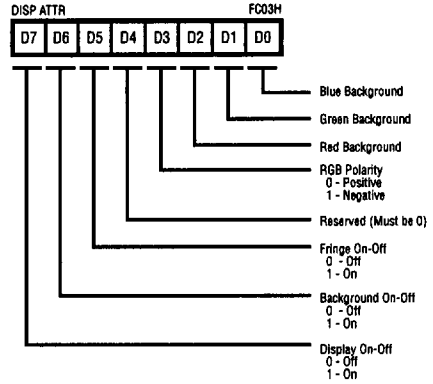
DISP ATTR FC03H

| D7 | D6 | D5 | D4 | D3 | D2 | D1 | D0 |
|---|---|---|---|---|---|---|---|

Blue Background

Green Background

Red Background

RGB Polarity
0 - Positive
1 - Negative

Reserved (Must be 0)

Fringe On-Off
0 - Off
1 - On

Background On-Off
0 - Off
1 - On

Display On-Off
0 - Off
1 - On